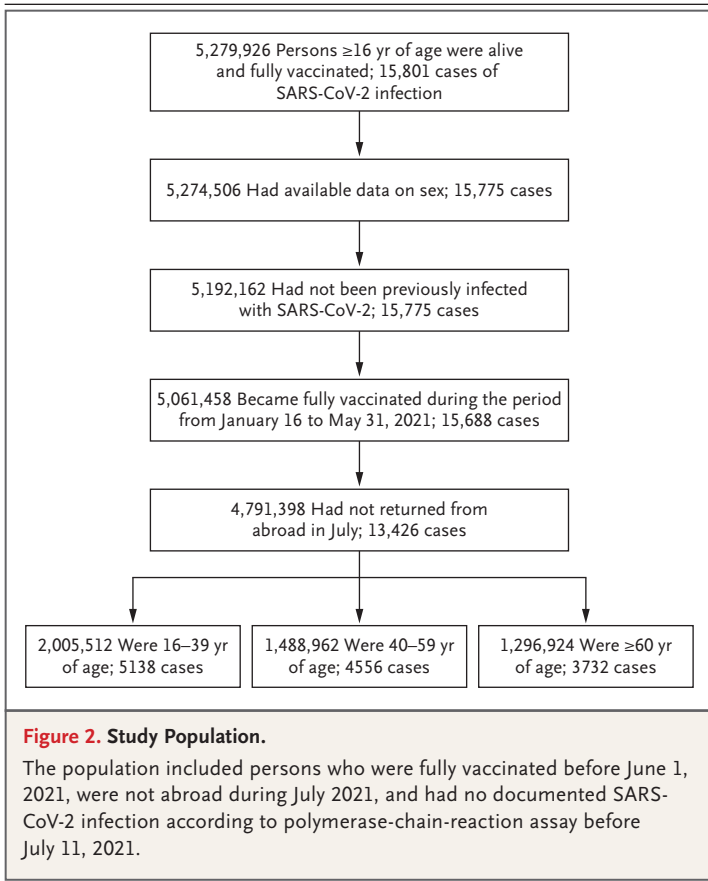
5,279,926 Persons ≥16 yr of age were alive and fully vaccinated; 15,801 cases of SARS-CoV-2 infection

5,274,506 Had available data on sex; 15,775 cases

5,192,162 Had not been previously infected with SARS-CoV-2; 15,775 cases

5,061,458 Became fully vaccinated during the period from January 16 to May 31, 2021; 15,688 cases

4,791,398 Had not returned from abroad in July; 13,426 cases

2,005,512 Were 16–39 yr of age; 5138 cases

1,488,962 Were 40–59 yr of age; 4556 cases

1,296,924 Were ≥60 yr of age; 3732 cases

Figure 2. Study Population.

The population included persons who were fully vaccinated before June 1, 2021, were not abroad during July 2021, and had no documented SARS-CoV-2 infection according to polymerase-chain-reaction assay before July 11, 2021.